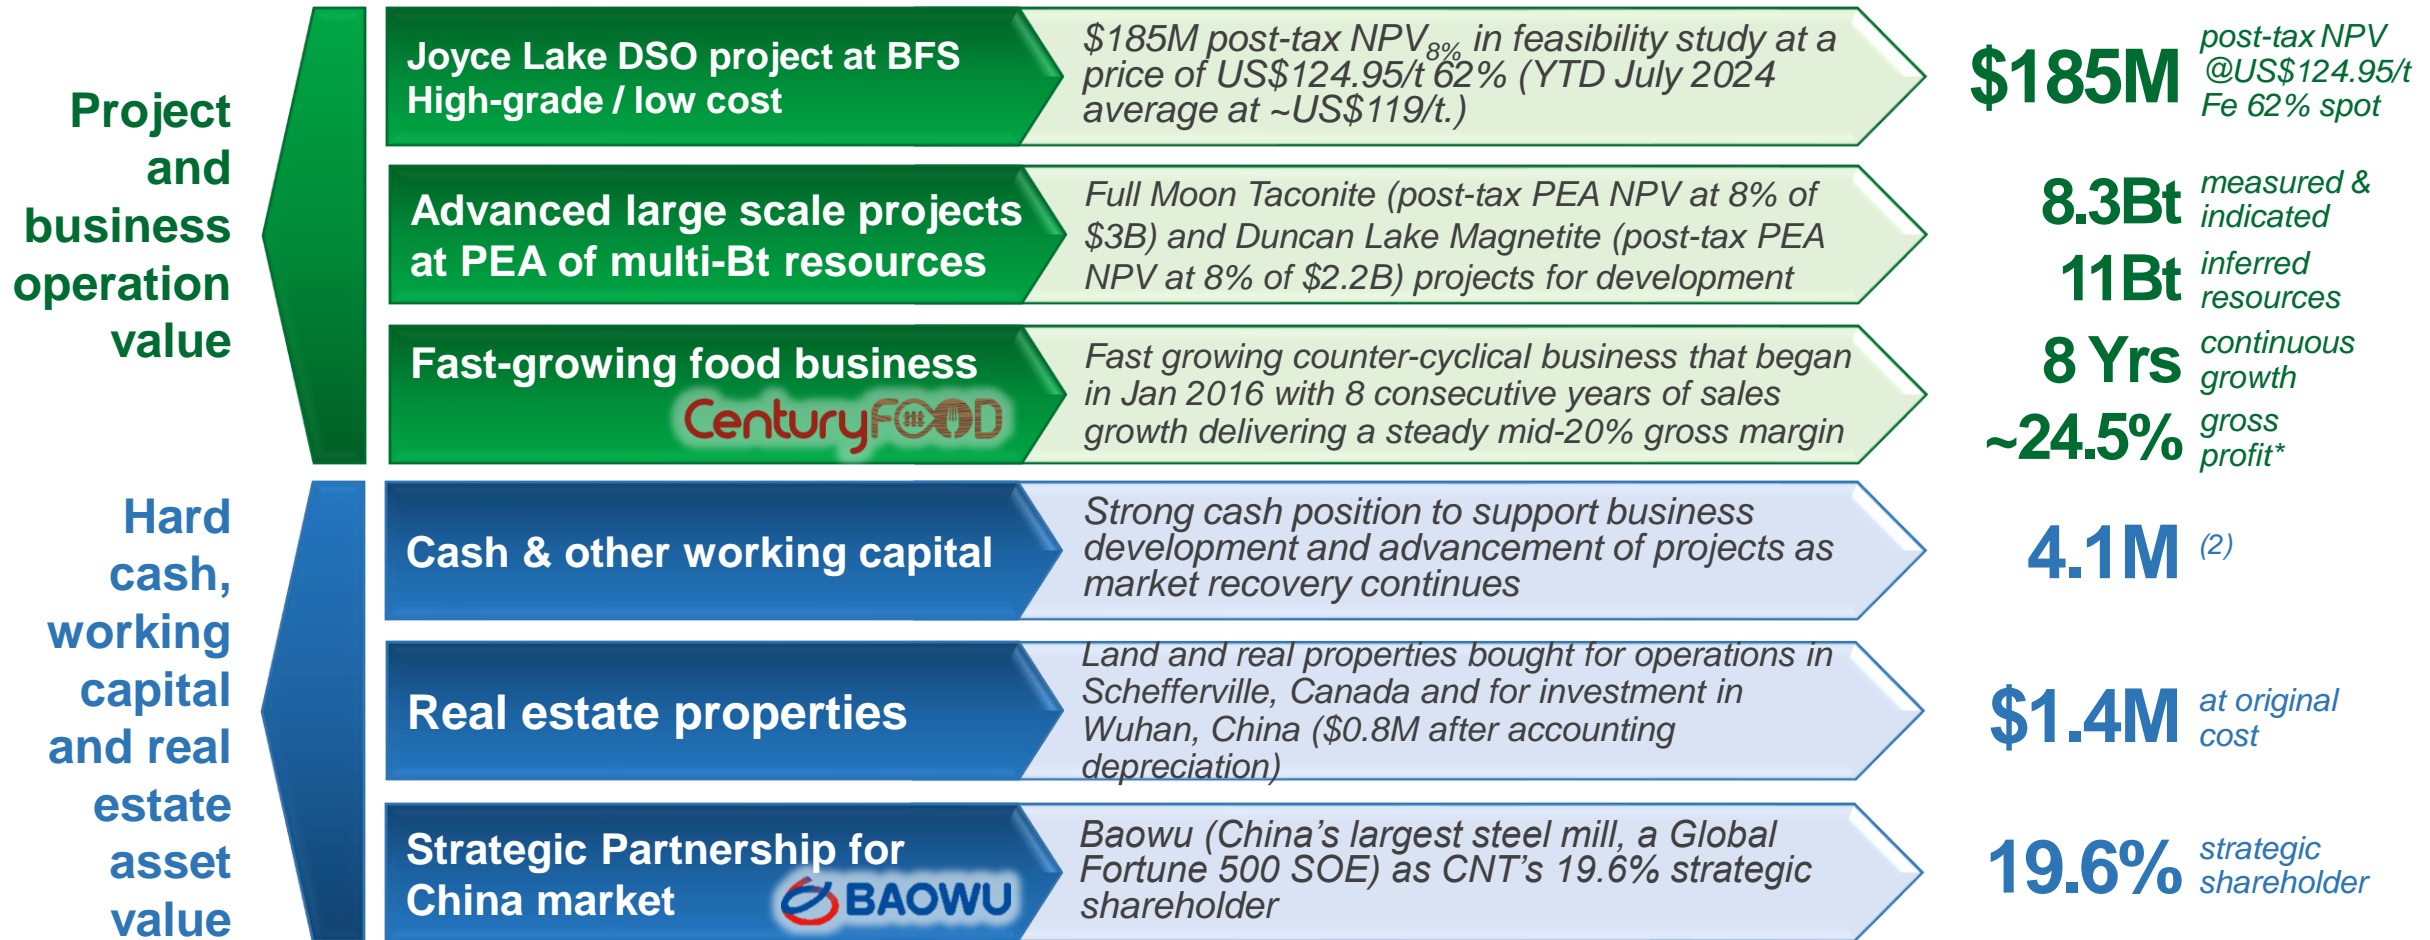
Project and business operation value

Joyce Lake DSO project at BFS High-grade / low cost

$185M post-tax NPV$_{8\%}$ in feasibility study at a price of US$124.95/t 62% (YTD July 2024 average at ~US$119/t.)

$185M post-tax NPV @US$124.95/t Fe 62% spot

Advanced large scale projects at PEA of multi-Bt resources

Full Moon Taconite (post-tax PEA NPV at 8% of $3B) and Duncan Lake Magnetite (post-tax PEA NPV at 8% of $2.2B) projects for development

8.3Bt measured & indicated

11Bt inferred resources

Fast-growing food business

CenturyFOOD

Fast growing counter-cyclical business that began in Jan 2016 with 8 consecutive years of sales growth delivering a steady mid-20% gross margin

8 Yrs continuous growth

~24.5% gross profit*

Hard cash, working capital and real estate asset value

Cash & other working capital

Strong cash position to support business development and advancement of projects as market recovery continues

4.1M (2)

Real estate properties

Land and real properties bought for operations in Schefferville, Canada and for investment in Wuhan, China ($0.8M after accounting depreciation)

$1.4M at original cost

Strategic Partnership for China market

BAOWU

Baowu (China's largest steel mill, a Global Fortune 500 SOE) as CNT's 19.6% strategic shareholder

19.6% strategic shareholder